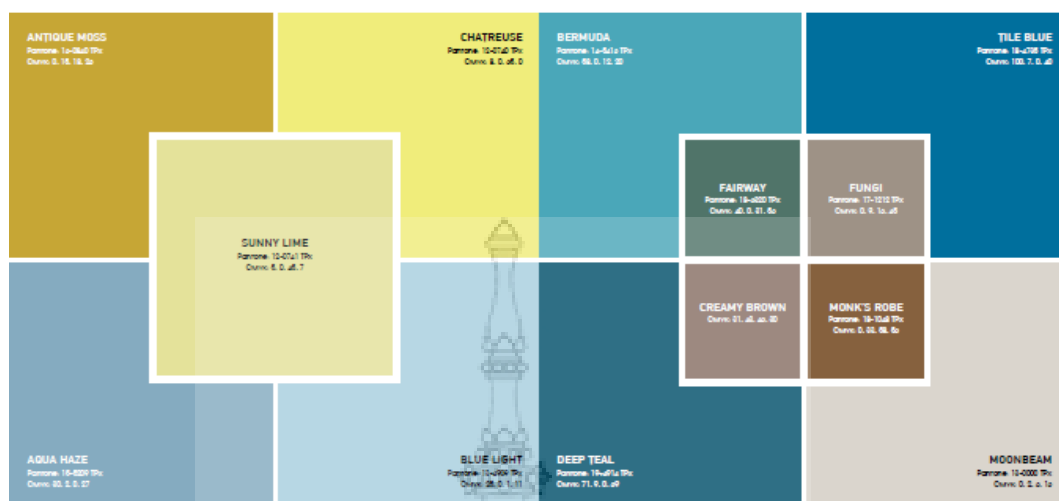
ANTIQUE MOSS
Pantone: 16-0840 TPX
CMYK: 0, 18, 18, 26

CHATREUSE
Pantone: 13-0740 TPX
CMYK: 8, 0, 65, 0

BERMUDA
Pantone: 14-5416 TPX
CMYK: 68, 0, 12, 20

TILE BLUE
Pantone: 18-4735 TPX
CMYK: 100, 7, 0, 40

SUNNY LIME
Pantone: 12-0741 TPX
CMYK: 5, 0, 65, 7

FAIRWAY
Pantone: 18-6030 TPX
CMYK: 40, 0, 31, 60

FUNGI
Pantone: 17-1212 TPX
CMYK: 0, 9, 16, 45

CREAMY BROWN
CMYK: 01, 40, 40, 80

MONK'S ROBE
Pantone: 18-1048 TPX
CMYK: 0, 35, 68, 60

AQUA HAZE
Pantone: 15-5209 TPX
CMYK: 30, 5, 0, 27

BLUE LIGHT
Pantone: 13-4909 TPX
CMYK: 28, 0, 1, 11

DEEP TEAL
Pantone: 19-4914 TPX
CMYK: 71, 9, 0, 49

MOONBEAM
Pantone: 13-0000 TPX
CMYK: 0, 2, 0, 16